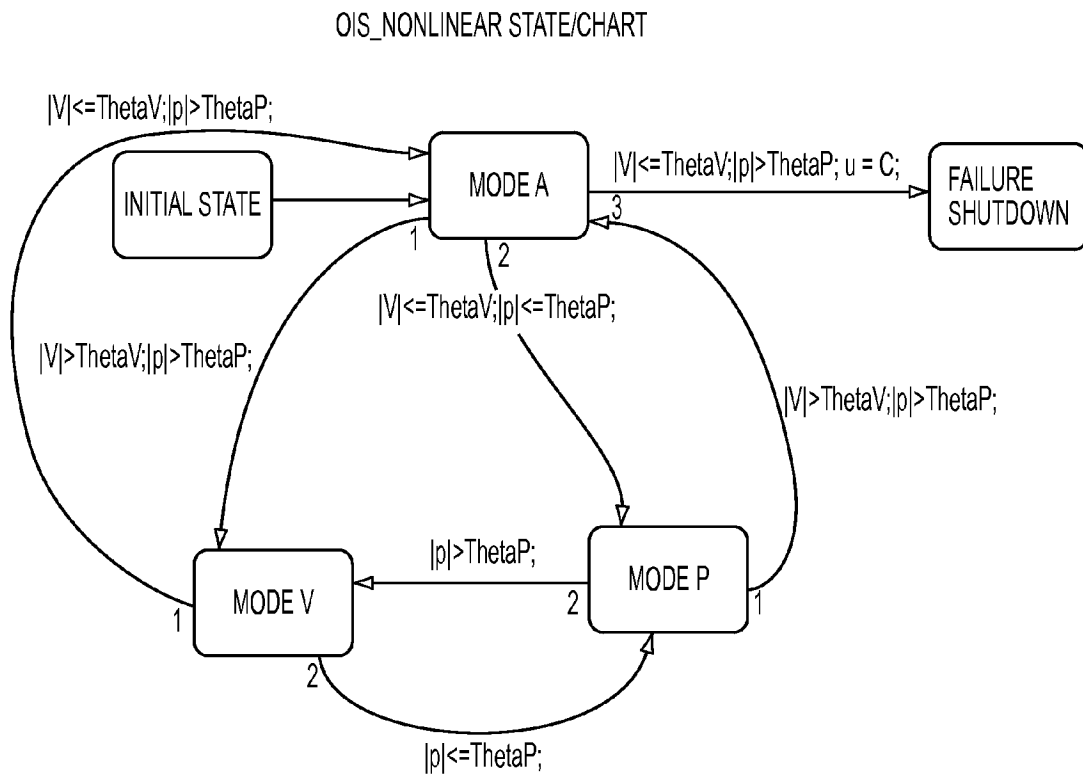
OIS_NONLINEAR STATE/CHART

|V|<=ThetaV;|p|>ThetaP;

INITIAL STATE

MODE A

|V|<=ThetaV;|p|>ThetaP; u = C;

FAILURE SHUTDOWN

3

1

2

|V|<=ThetaV;|p|<=ThetaP;

|V|>ThetaV;|p|>ThetaP;

|V|>ThetaV;|p|>ThetaP;

|p|>ThetaP;

MODE V

2

MODE P

1

1

2

|p|<=ThetaP;